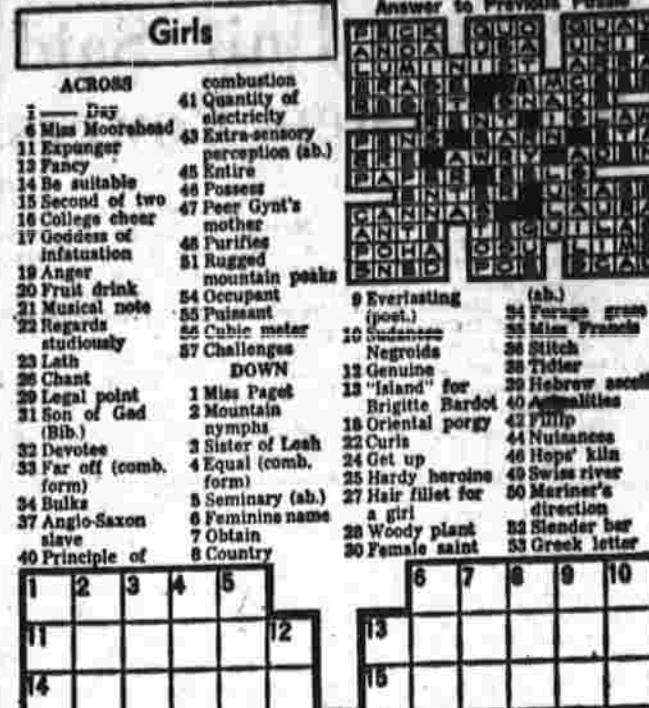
Girls

Answer to Previous Puzzle

ACROSS
1 —— Day
6 Miss Moorehead
11 Expunger
13 Fancy
14 Be suitable
15 Second of two
16 College cheer
17 Goddess of infatuation
19 Anger
20 Fruit drink
21 Musical note
22 Regards studiously
23 Lath
26 Chant
29 Legal point
31 Son of Gad (Bib.)
32 Devotee
33 Far off (comb. form)
34 Bulks
37 Anglo-Saxon slave
40 Principle of combustion
41 Quantity of electricity
43 Extra-sensory perception (ab.)
45 Entire
46 Possess
47 Peer Gynt's mother
48 Purifies
51 Rugged mountain peaks
54 Occupant
55 Puissant
56 Cubic meter
57 Challenges

DOWN
1 Miss Paget
2 Mountain nymphs
3 Sister of Leah
4 Equal (comb. form)
5 Seminary (ab.)
6 Feminine name
7 Obtain
8 Country
9 Everlasting (poet.)
10 Sudanese Negroids
12 Genuine
13 "Island" for Brigitte Bardot
18 Oriental porgy
22 Curls
24 Get up
25 Hardy heroine
27 Hair fillet for a girl
28 Woody plant
30 Female saint
(ab.)
34 Forage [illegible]
35 Miss Francis
36 Stitch
38 Tidier
39 Hebrew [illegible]
40 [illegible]
42 Philip
44 Nuisances
46 Hops' kiln
49 Swiss river
50 Mariner's direction
52 Slender bar
53 Greek letter

1 2 3 4 5 6 7 8 9 10
11 12 13
14 15